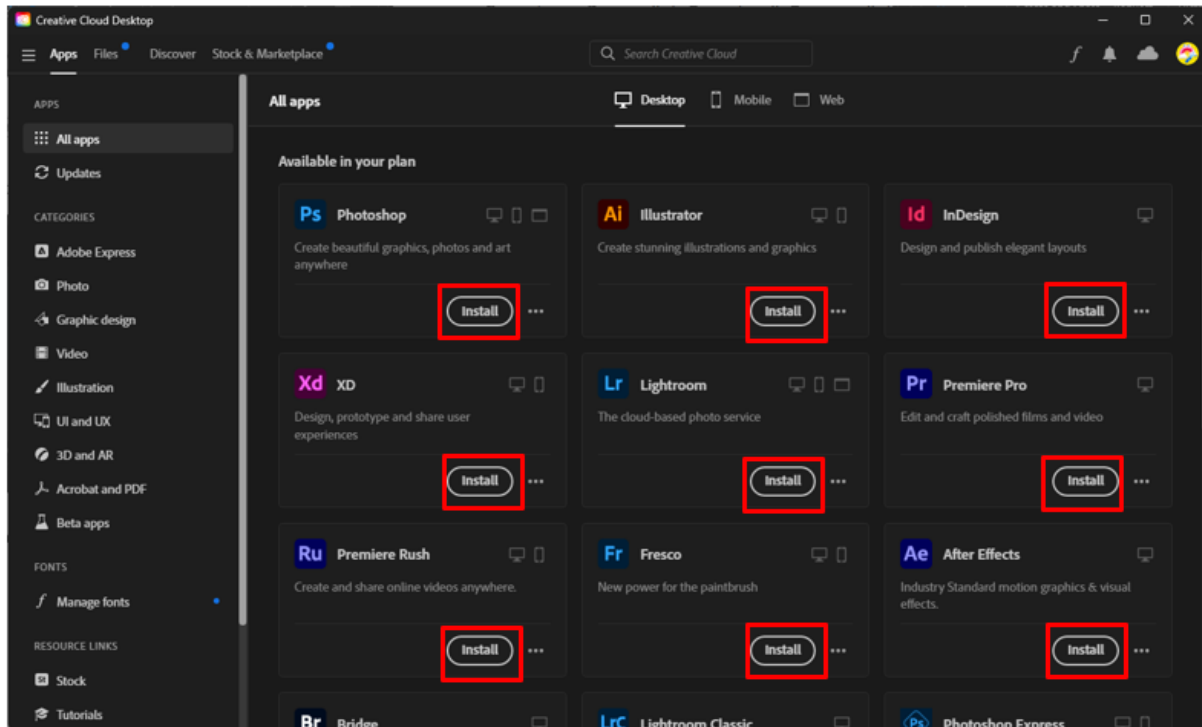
Creative Cloud Desktop

Apps Files Discover Stock & Marketplace

Search Creative Cloud

APPS

All apps

Updates

CATEGORIES

Adobe Express

Photo

Graphic design

Video

Illustration

UI and UX

3D and AR

Acrobat and PDF

Beta apps

FONTS

Manage fonts

RESOURCE LINKS

Stock

Tutorials

All apps

Desktop Mobile Web

Available in your plan

Ps Photoshop
Create beautiful graphics, photos and art anywhere
Install ...

Ai Illustrator
Create stunning illustrations and graphics
Install ...

Id InDesign
Design and publish elegant layouts
Install ...

Xd XD
Design, prototype and share user experiences
Install ...

Lr Lightroom
The cloud-based photo service
Install ...

Pr Premiere Pro
Edit and craft polished films and video
Install ...

Ru Premiere Rush
Create and share online videos anywhere.
Install ...

Fr Fresco
New power for the paintbrush
Install ...

Ae After Effects
Industry Standard motion graphics & visual effects.
Install ...

Br Bridge

LrC Lightroom Classic

Ps Photoshop Express